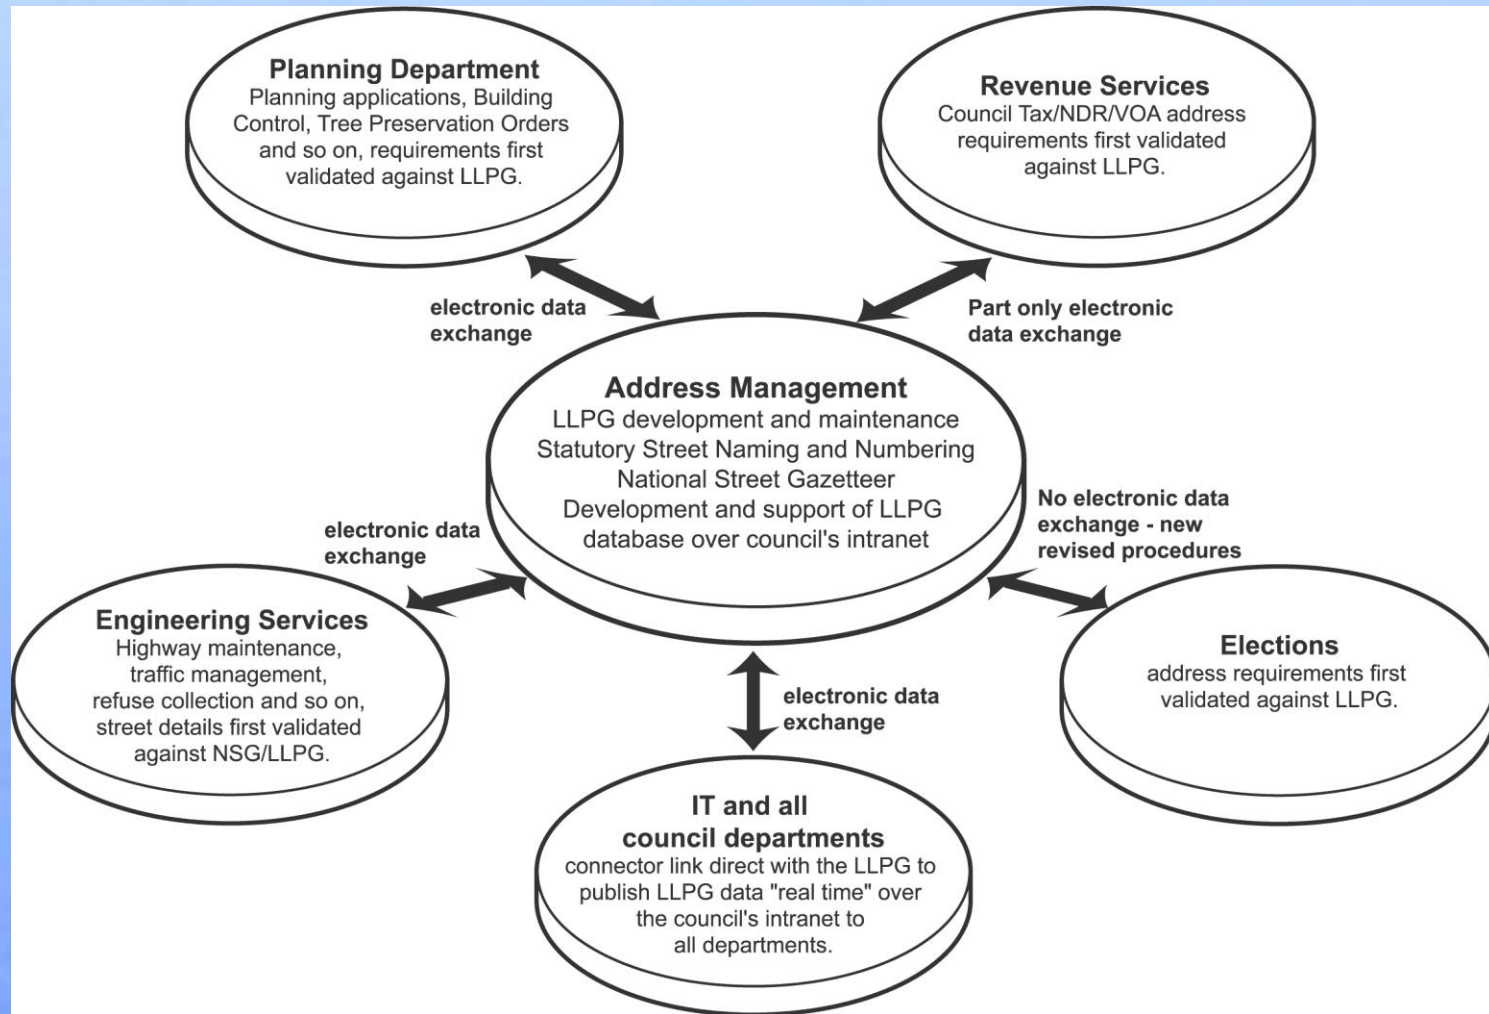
Planning Department
Planning applications, Building Control, Tree Preservation Orders and so on, requirements first validated against LLPG.

Revenue Services
Council Tax/NDR/VOA address requirements first validated against LLPG.

electronic data exchange

Part only electronic data exchange

Address Management
LLPG development and maintenance
Statutory Street Naming and Numbering
National Street Gazetteer
Development and support of LLPG database over council's intranet

electronic data exchange

No electronic data exchange - new revised procedures

Engineering Services
Highway maintenance, traffic management, refuse collection and so on, street details first validated against NSG/LLPG.

electronic data exchange

Elections
address requirements first validated against LLPG.

IT and all council departments
connector link direct with the LLPG to publish LLPG data "real time" over the council's intranet to all departments.